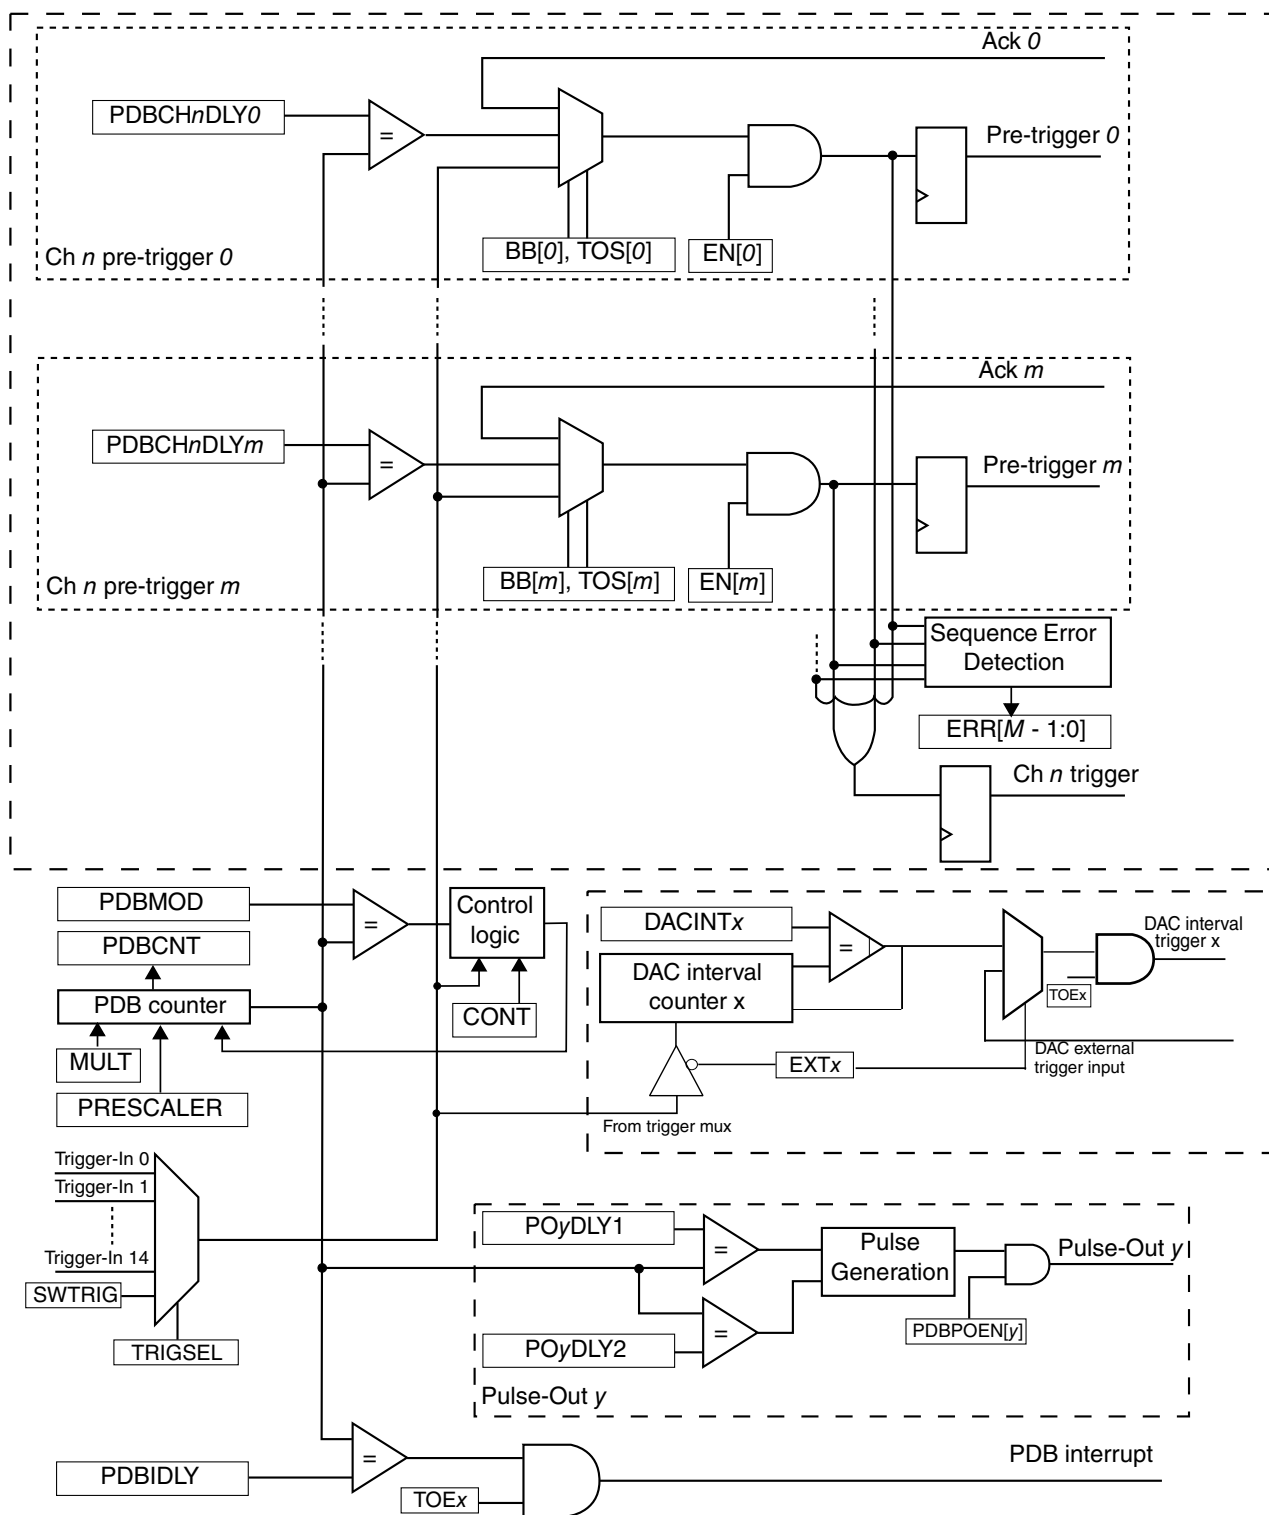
Ack *0*

PDBCH*n*DLY*0*

=

Pre-trigger *0*

BB[*0*], TOS[*0*]

EN[*0*]

Ch *n* pre-trigger *0*

Ack *m*

PDBCH*n*DLY*m*

=

Pre-trigger *m*

BB[*m*], TOS[*m*]

EN[*m*]

Ch *n* pre-trigger *m*

Sequence Error Detection

ERR[*M* - 1:0]

Ch *n* trigger

PDBMOD

=

Control logic

PDBCNT

PDB counter

CONT

MULT

PRESCALER

DACINT*x*

=

DAC interval trigger x

DAC interval counter x

TOEx

EXT*x*

DAC external trigger input

From trigger mux

Trigger-In 0

Trigger-In 1

Trigger-In 14

SWTRIG

TRIGSEL

PO*y*DLY1

=

Pulse Generation

Pulse-Out *y*

=

PDBPOEN[*y*]

PO*y*DLY2

Pulse-Out *y*

PDBIDLY

=

PDB interrupt

TOE*x*